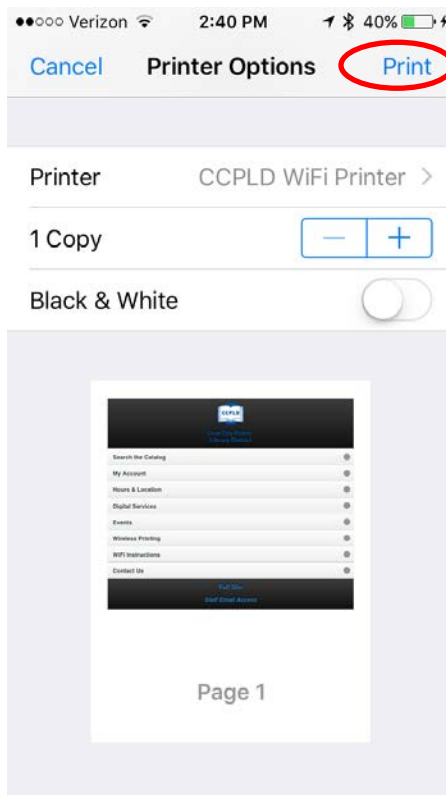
●●○○○ Verizon 2:40 PM 40%

Cancel Printer Options Print

Printer CCPLD WiFi Printer >

1 Copy − +

Black & White

CCPLD

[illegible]

Search the Catalog

My Account

Hours & Location

Digital Services

Events

Wireless Printing

WiFi Instructions

Contact Us

Full Site

Staff Email Access

Page 1